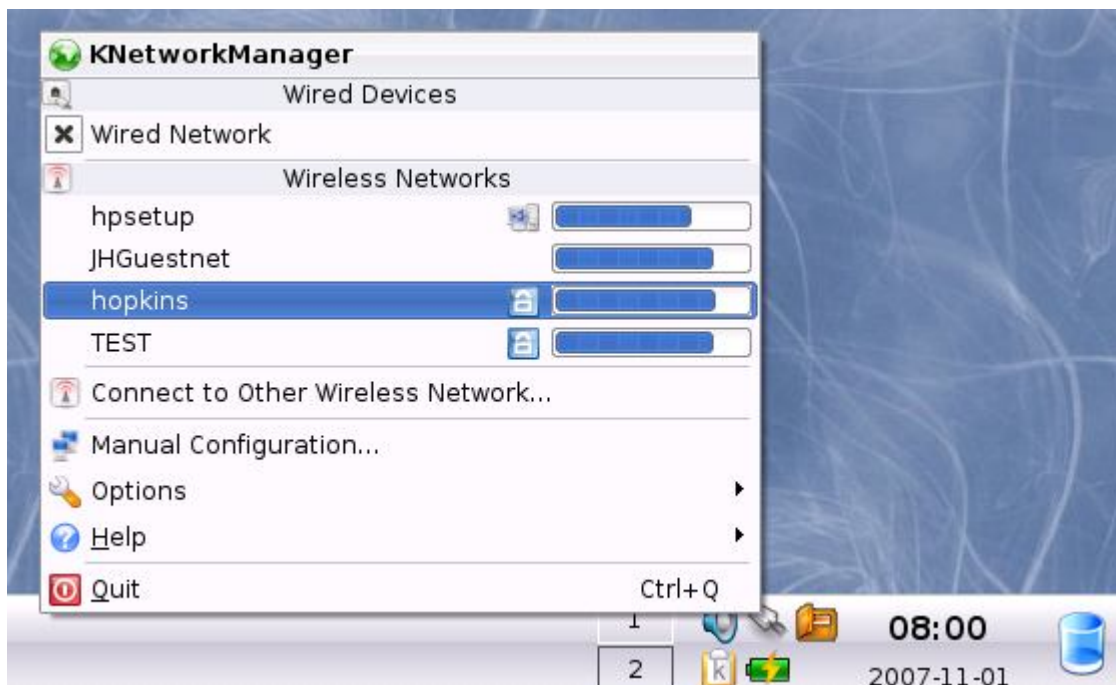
KNetworkManager
Wired Devices
Wired Network
Wireless Networks
hpsetup
JHGuestnet
hopkins
TEST
Connect to Other Wireless Network...
Manual Configuration...
Options
Help
Quit Ctrl+Q

1
2
08:00
2007-11-01